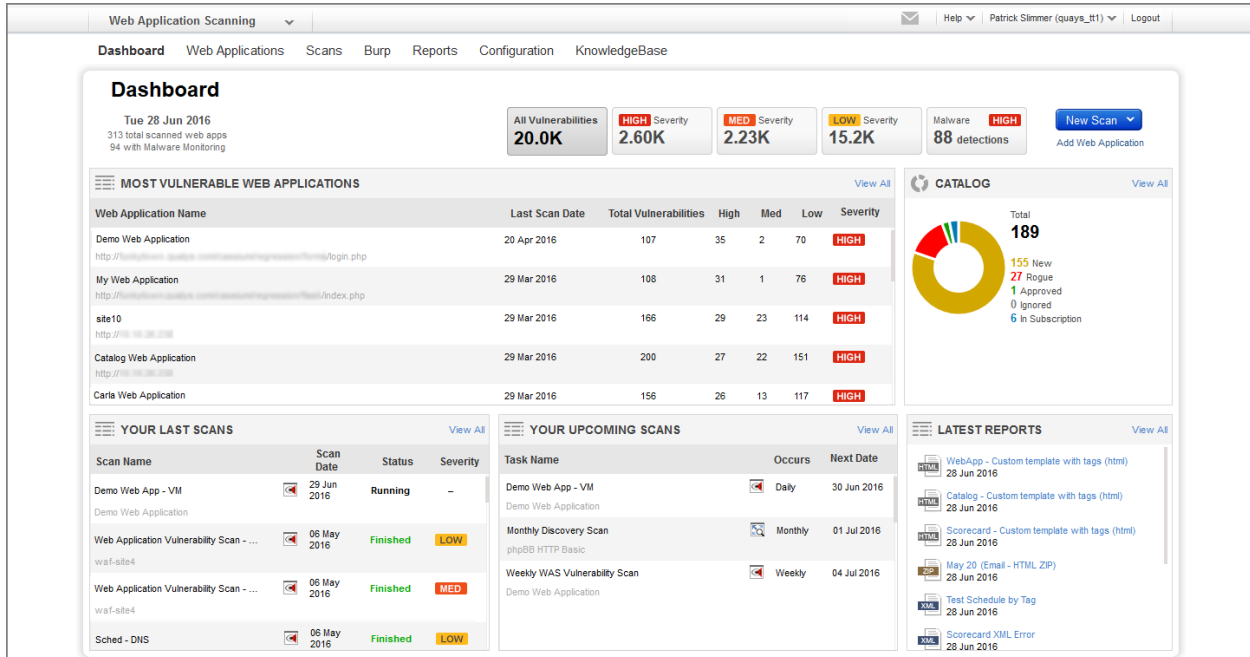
Web Application Scanning

Help Patrick Slimmer (quays_tt1) Logout

Dashboard Web Applications Scans Burp Reports Configuration KnowledgeBase

Dashboard

Tue 28 Jun 2016
313 total scanned web apps
94 with Malware Monitoring

All Vulnerabilities 20.0K
HIGH Severity 2.60K
MED Severity 2.23K
LOW Severity 15.2K
Malware HIGH 88 detections

New Scan
Add Web Application

MOST VULNERABLE WEB APPLICATIONS View All

| Web Application Name | Last Scan Date | Total Vulnerabilities | High | Med | Low | Severity |
|---|---|---|---|---|---|---|
| Demo Web Application http://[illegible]/login.php | 20 Apr 2016 | 107 | 35 | 2 | 70 | HIGH |
| My Web Application http://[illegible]/index.php | 29 Mar 2016 | 108 | 31 | 1 | 76 | HIGH |
| site10 http://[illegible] | 29 Mar 2016 | 166 | 29 | 23 | 114 | HIGH |
| Catalog Web Application http://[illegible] | 29 Mar 2016 | 200 | 27 | 22 | 151 | HIGH |
| Carla Web Application | 29 Mar 2016 | 156 | 26 | 13 | 117 | HIGH |

CATALOG View All

Total
189
155 New
27 Rogue
1 Approved
0 Ignored
6 In Subscription

YOUR LAST SCANS View All

| Scan Name | Scan Date | Status | Severity |
|---|---|---|---|
| Demo Web App - VM Demo Web Application | 29 Jun 2016 | Running | – |
| Web Application Vulnerability Scan - ... waf-site4 | 06 May 2016 | Finished | LOW |
| Web Application Vulnerability Scan - ... waf-site4 | 06 May 2016 | Finished | MED |
| Sched - DNS | 06 May 2016 | Finished | LOW |

YOUR UPCOMING SCANS View All

| Task Name | Occurs | Next Date |
|---|---|---|
| Demo Web App - VM Demo Web Application | Daily | 30 Jun 2016 |
| Monthly Discovery Scan phpBB HTTP Basic | Monthly | 01 Jul 2016 |
| Weekly WAS Vulnerability Scan Demo Web Application | Weekly | 04 Jul 2016 |

LATEST REPORTS View All

HTML WebApp - Custom template with tags (html) 28 Jun 2016
HTML Catalog - Custom template with tags (html) 28 Jun 2016
HTML Scorecard - Custom template with tags (html) 28 Jun 2016
ZIP May 20 (Email - HTML ZIP) 28 Jun 2016
XML Test Schedule by Tag 28 Jun 2016
XML Scorecard XML Error 28 Jun 2016